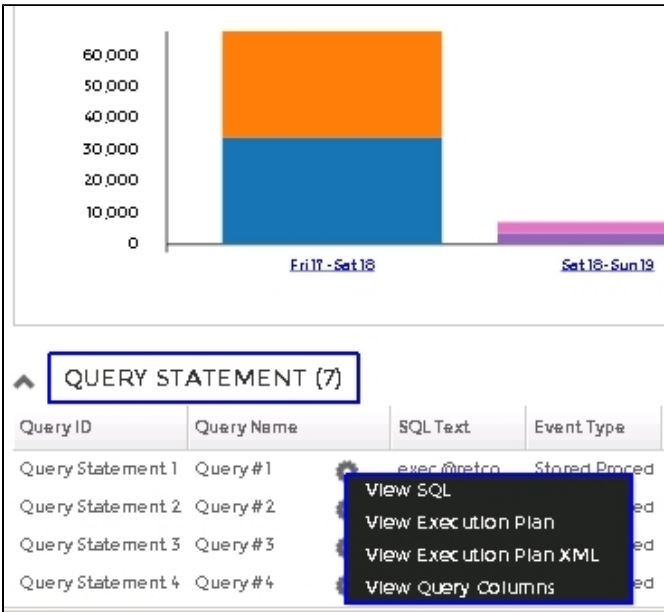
60,000
50,000
40,000
30,000
20,000
10,000
0

Fri 17 - Sat 18
Sat 18 - Sun 19

QUERY STATEMENT (7)

| Query ID | Query Name | SQL Text | Event Type |
|---|---|---|---|
| Query Statement 1 | Query #1 | exec @retco | Stored Proced |
| Query Statement 2 | Query #2 | | ed |
| Query Statement 3 | Query #3 | | ed |
| Query Statement 4 | Query #4 | | ed |

View SQL
View Execution Plan
View Execution Plan XML
View Query Columns